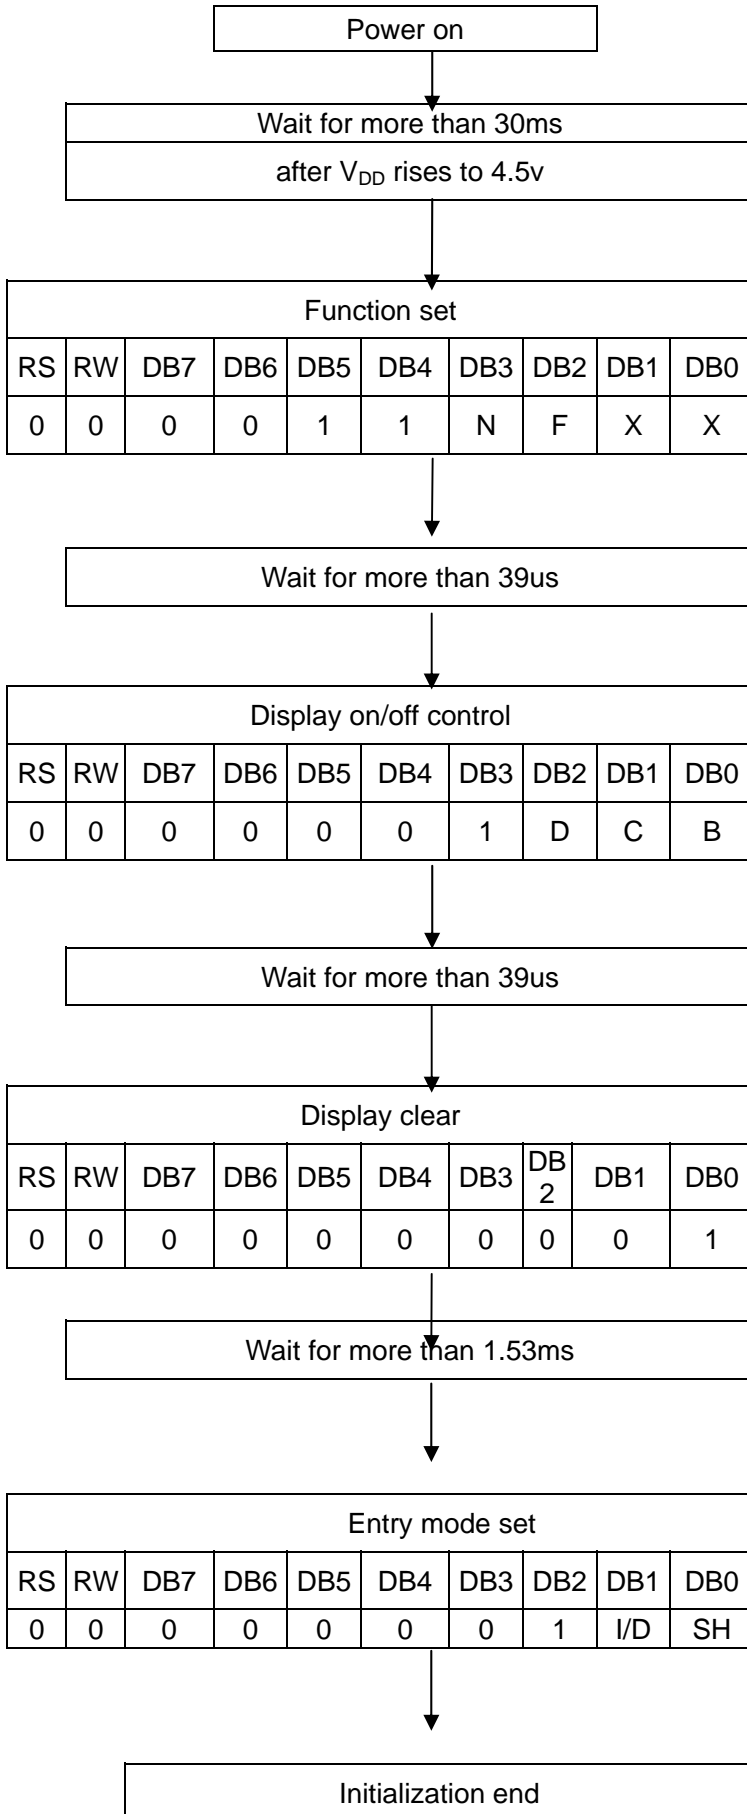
Power on

Wait for more than 30ms

after $V_{DD}$ rises to 4.5v

Function set

| RS | RW | DB7 | DB6 | DB5 | DB4 | DB3 | DB2 | DB1 | DB0 |
|---|---|---|---|---|---|---|---|---|---|
| 0 | 0 | 0 | 0 | 1 | 1 | N | F | X | X |

Wait for more than 39us

Display on/off control

| RS | RW | DB7 | DB6 | DB5 | DB4 | DB3 | DB2 | DB1 | DB0 |
|---|---|---|---|---|---|---|---|---|---|
| 0 | 0 | 0 | 0 | 0 | 0 | 1 | D | C | B |

Wait for more than 39us

Display clear

| RS | RW | DB7 | DB6 | DB5 | DB4 | DB3 | DB2 | DB1 | DB0 |
|---|---|---|---|---|---|---|---|---|---|
| 0 | 0 | 0 | 0 | 0 | 0 | 0 | 0 | 0 | 1 |

Wait for more than 1.53ms

Entry mode set

| RS | RW | DB7 | DB6 | DB5 | DB4 | DB3 | DB2 | DB1 | DB0 |
|---|---|---|---|---|---|---|---|---|---|
| 0 | 0 | 0 | 0 | 0 | 0 | 0 | 1 | I/D | SH |

Initialization end